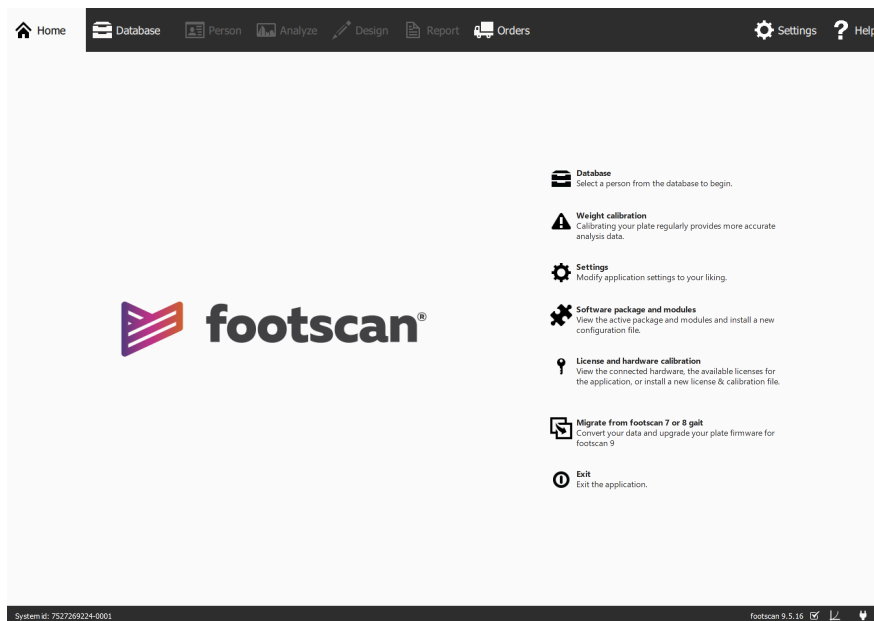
Home Database Person Analyze Design Report Orders Settings Help

footscan®

Database
Select a person from the database to begin.

Weight calibration
Calibrating your plate regularly provides more accurate analysis data.

Settings
Modify application settings to your liking.

Software package and modules
View the active package and modules and install a new configuration file.

License and hardware calibration
View the connected hardware, the available licenses for the application, or install a new license & calibration file.

Migrate from footscan 7 or 8 gait
Convert your data and upgrade your plate firmware for footscan 9

Exit
Exit the application.

System id: 7527269224-0001

footscan 9.5.16